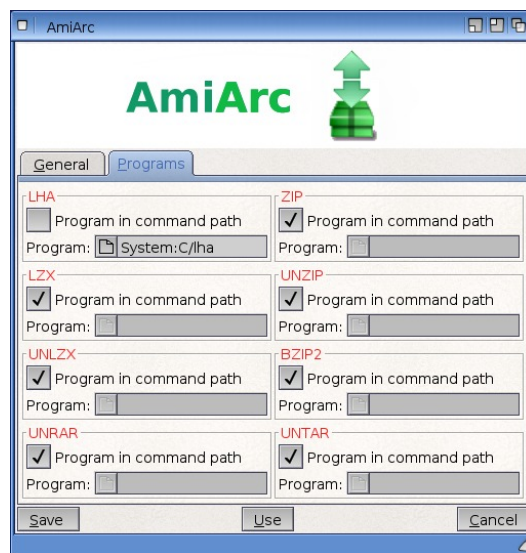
AmiArc

AmiArc

General Programs

LHA
Program in command path
Program: System:C/lha

ZIP
Program in command path
Program:

LZX
Program in command path
Program:

UNZIP
Program in command path
Program:

UNLZX
Program in command path
Program:

BZIP2
Program in command path
Program:

UNRAR
Program in command path
Program:

UNTAR
Program in command path
Program:

Save Use Cancel